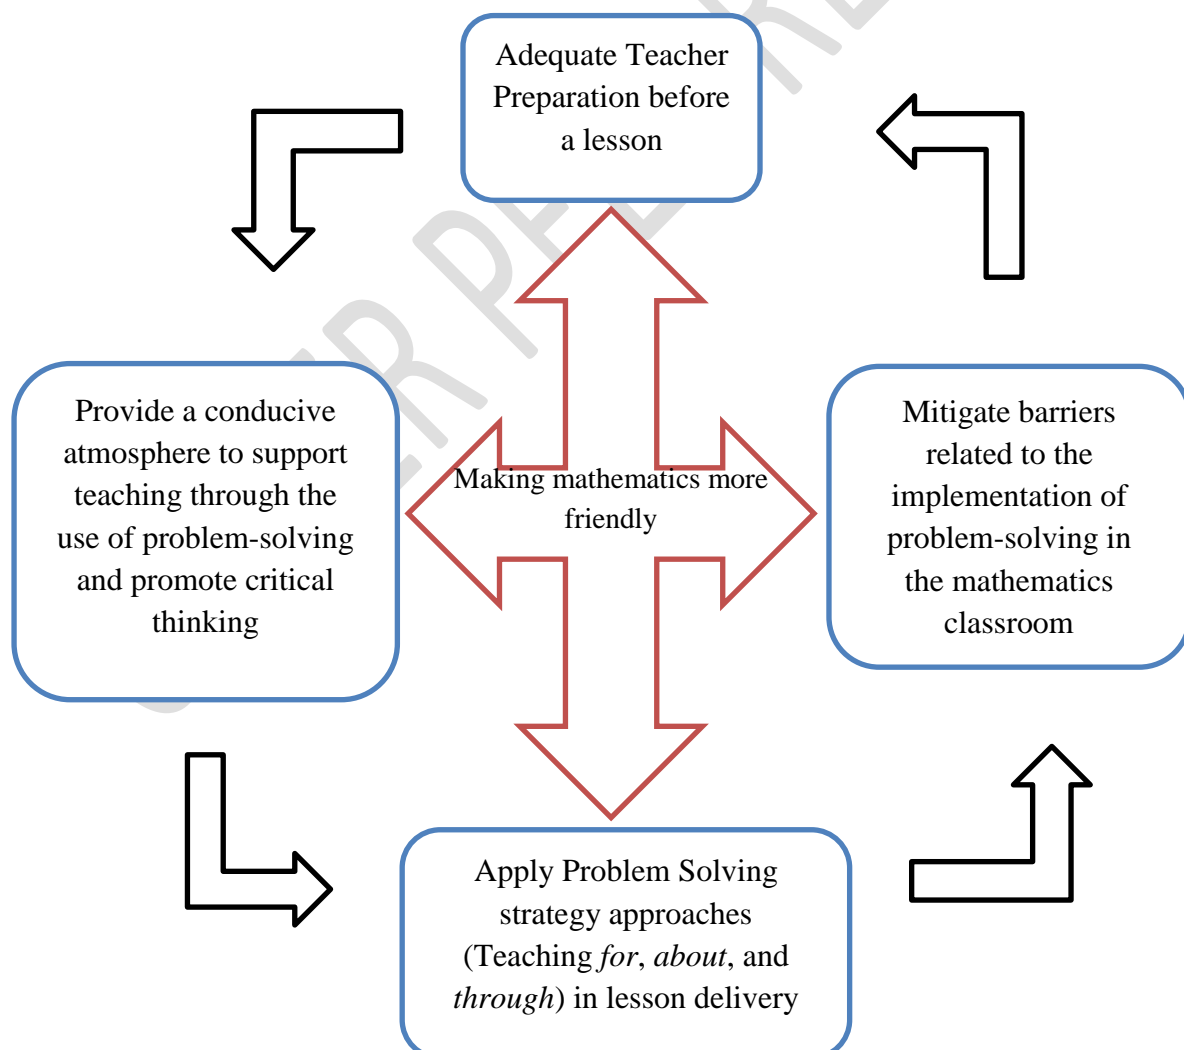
Adequate Teacher Preparation before a lesson

Provide a conducive atmosphere to support teaching through the use of problem-solving and promote critical thinking

Making mathematics more friendly

Mitigate barriers related to the implementation of problem-solving in the mathematics classroom

Apply Problem Solving strategy approaches (Teaching *for*, *about*, and *through*) in lesson delivery